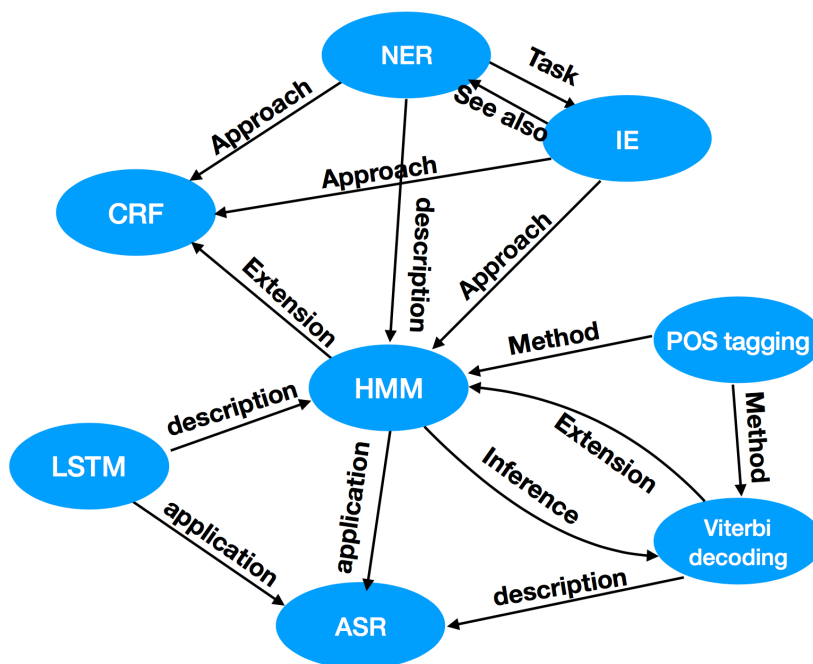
NER

Task

See also

Approach

IE

Approach

CRF

description

Approach

Extension

Method

POS tagging

HMM

description

Method

Extension

LSTM

Inference

application

application

Viterbi decoding

description

ASR